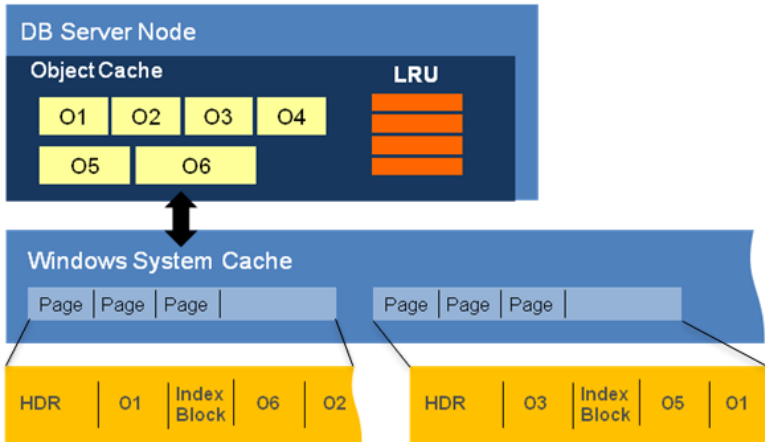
DB Server Node

Object Cache

LRU

O1 O2 O3 O4

O5 O6

Windows System Cache

Page | Page | Page |

Page | Page | Page |

| HDR | O1 | Index Block | O6 | O2 |
|---|---|---|---|---|

| HDR | O3 | Index Block | O5 | O1 |
|---|---|---|---|---|